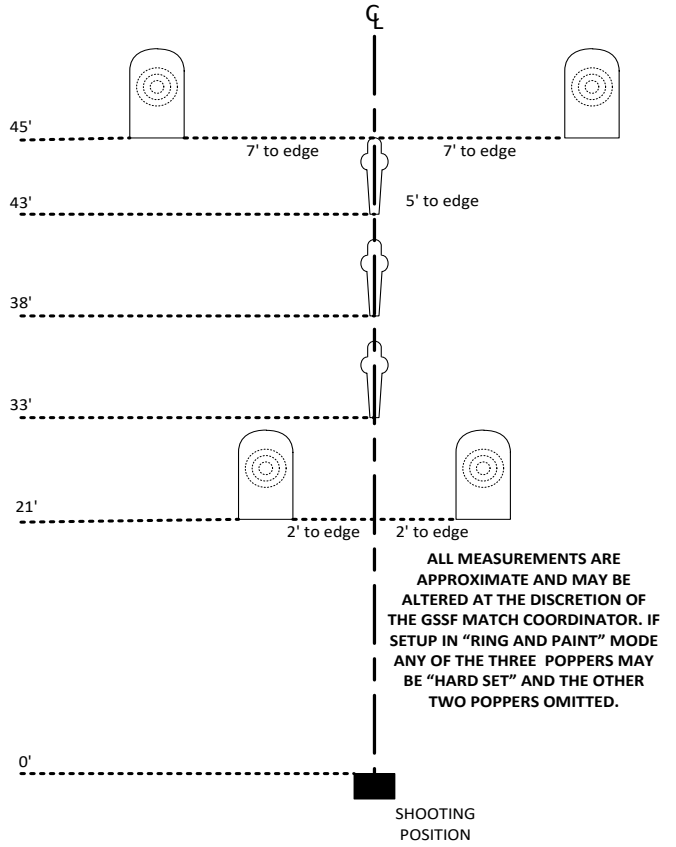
CL

45'

7' to edge

7' to edge

43'

5' to edge

38'

33'

21'

2' to edge

2' to edge

ALL MEASUREMENTS ARE APPROXIMATE AND MAY BE ALTERED AT THE DISCRETION OF THE GSSF MATCH COORDINATOR. IF SETUP IN "RING AND PAINT" MODE ANY OF THE THREE POPPERS MAY BE "HARD SET" AND THE OTHER TWO POPPERS OMITTED.

0'

SHOOTING POSITION